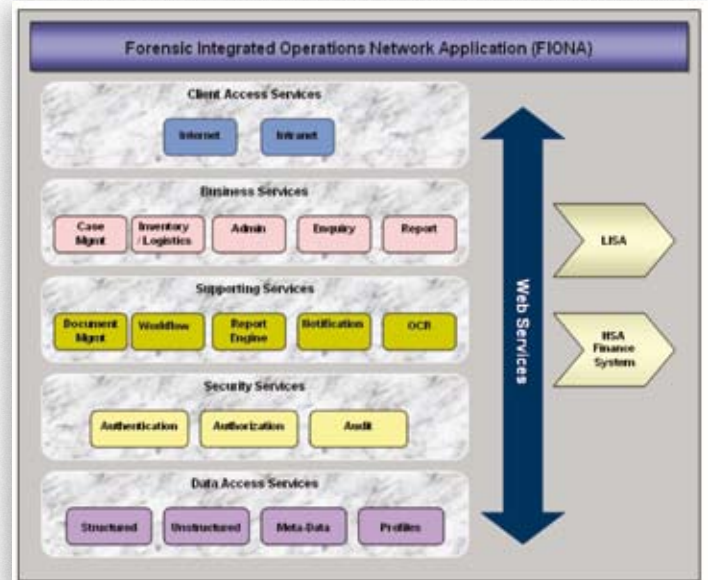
Forensic Integrated Operations Network Application (FIONA)

Client Access Services

Internet

Intranet

Business Services

Case Mgmt

Inventory /Logistics

Admin

Enquiry

Report

Supporting Services

Document Mgmt

Workflow

Report Engine

Notification

OCR

Security Services

Authentication

Authorization

Audit

Data Access Services

Structured

Unstructured

Meta-Data

Profiles

Web Services

LISA

HSA Finance System